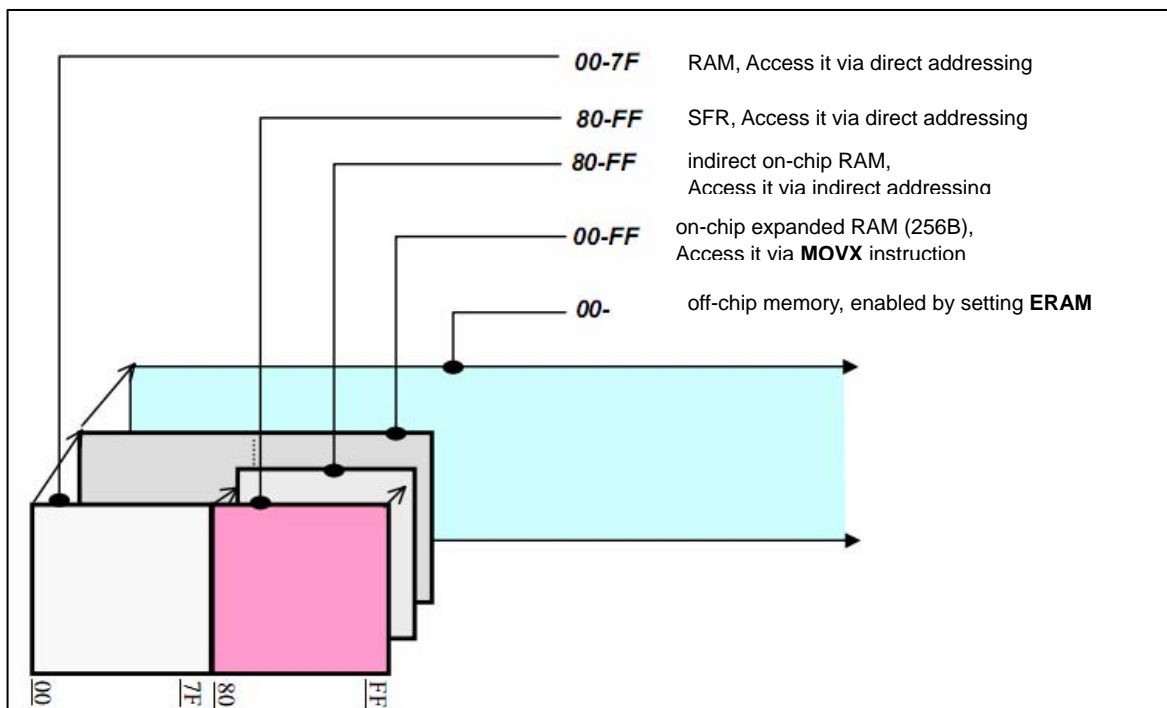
00-7F RAM, Access it via direct addressing

80-FF SFR, Access it via direct addressing

80-FF indirect on-chip RAM, Access it via indirect addressing

00-FF on-chip expanded RAM (256B), Access it via **MOVX** instruction

00- off-chip memory, enabled by setting **ERAM**

00

7F

80

FF